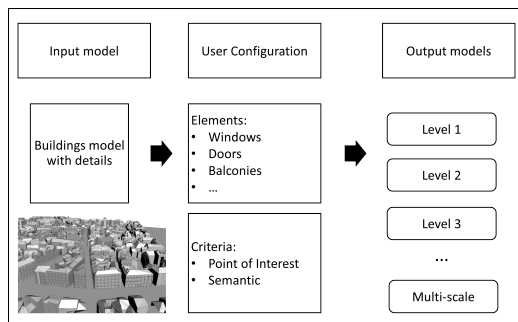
Input model

User Configuration

Output models

Buildings model with details

Elements:
- Windows
- Doors
- Balconies
- ...

Criteria:
- Point of Interest
- Semantic

Level 1

Level 2

Level 3

...

Multi-scale